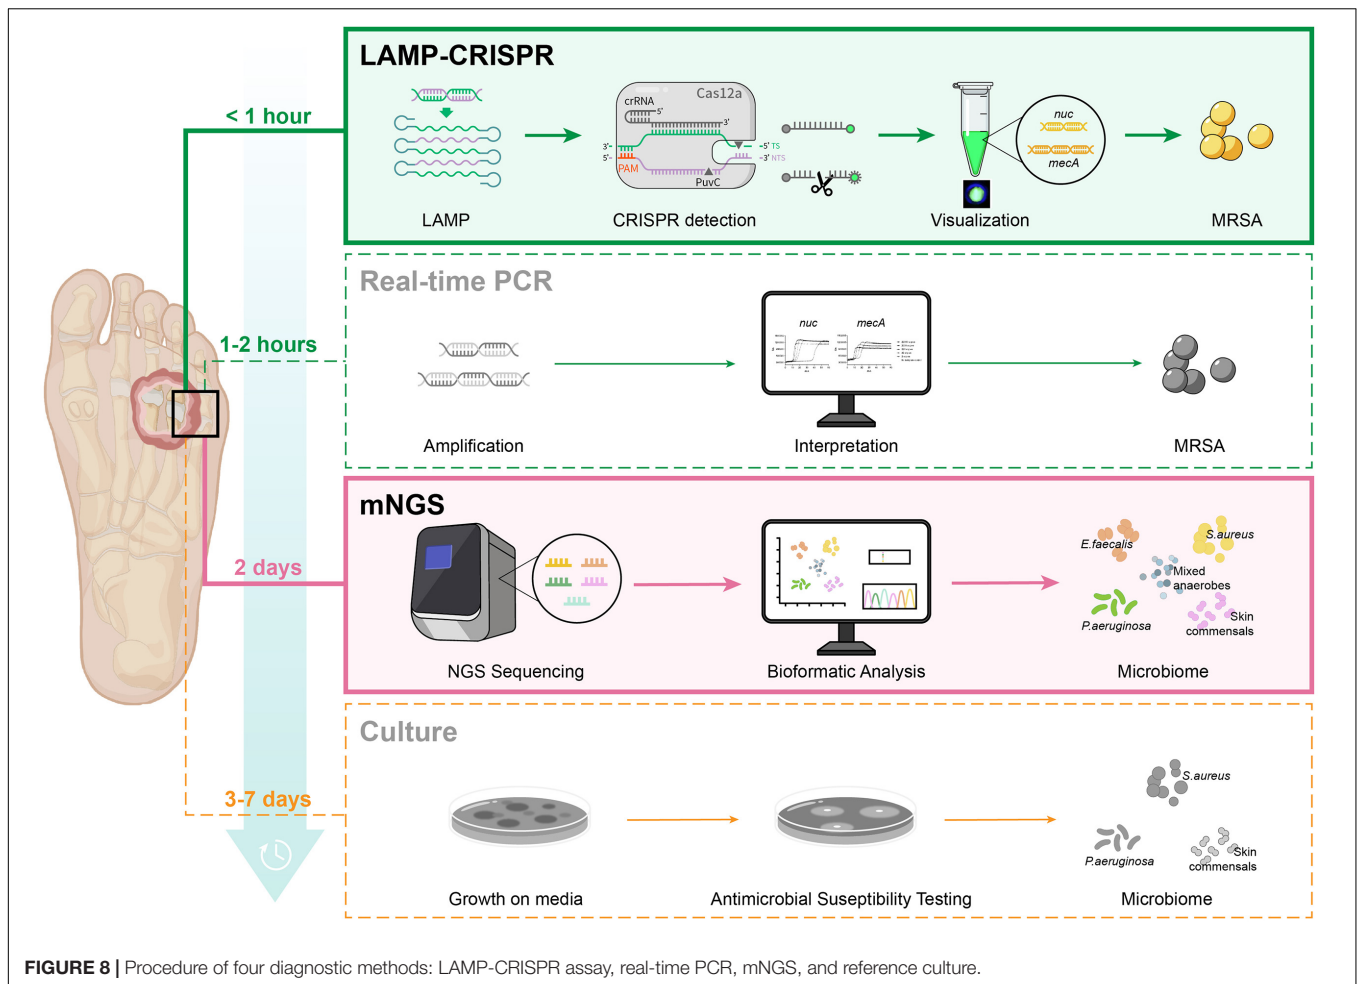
< 1 hour

LAMP-CRISPR

Cas12a

crRNA

5'

3'

3'-

5'-

PAM

PuvC

-5' TS

-3' NTS

nuc

mecA

LAMP

CRISPR detection

Visualization

MRSA

1-2 hours

Real-time PCR

nuc

mecA

Amplification

Interpretation

MRSA

2 days

mNGS

E.faecalis

S.aureus

Mixed anaerobes

P.aeruginosa

Skin commensals

NGS Sequencing

Bioformatic Analysis

Microbiome

3-7 days

Culture

S.aureus

P.aeruginosa

Skin commensals

Growth on media

Antimicrobial Suseptibility Testing

Microbiome

FIGURE 8 | Procedure of four diagnostic methods: LAMP-CRISPR assay, real-time PCR, mNGS, and reference culture.